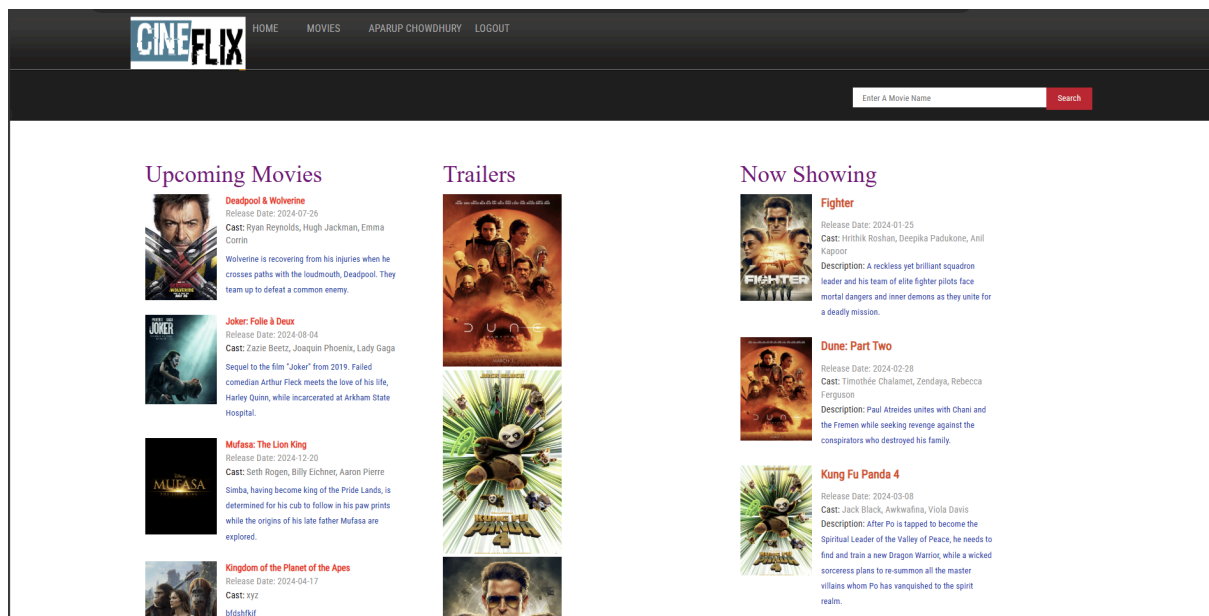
CINEFLIX

HOME MOVIES APARUP CHOWDHURY LOGOUT

Enter A Movie Name
Search

Upcoming Movies

Deadpool & Wolverine
Release Date: 2024-07-26
Cast: Ryan Reynolds, Hugh Jackman, Emma Corrin
Wolverine is recovering from his injuries when he crosses paths with the loudmouth, Deadpool. They team up to defeat a common enemy.

Joker: Folie à Deux
Release Date: 2024-08-04
Cast: Zazie Beetz, Joaquin Phoenix, Lady Gaga
Sequel to the film "Joker" from 2019. Failed comedian Arthur Fleck meets the love of his life, Harley Quinn, while incarcerated at Arkham State Hospital.

Mufasa: The Lion King
Release Date: 2024-12-20
Cast: Seth Rogen, Billy Eichner, Aaron Pierre
Simba, having become king of the Pride Lands, is determined for his cub to follow in his paw prints while the origins of his late father Mufasa are explored.

Kingdom of the Planet of the Apes
Release Date: 2024-04-17
Cast: xyz
bfdshfkjf

Trailers

Now Showing

Fighter
Release Date: 2024-01-25
Cast: Hrithik Roshan, Deepika Padukone, Anil Kapoor
Description: A reckless yet brilliant squadron leader and his team of elite fighter pilots face mortal dangers and inner demons as they unite for a deadly mission.

Dune: Part Two
Release Date: 2024-02-28
Cast: Timothée Chalamet, Zendaya, Rebecca Ferguson
Description: Paul Atreides unites with Chani and the Fremen while seeking revenge against the conspirators who destroyed his family.

Kung Fu Panda 4
Release Date: 2024-03-08
Cast: Jack Black, Awkwafina, Viola Davis
Description: After Po is tapped to become the Spiritual Leader of the Valley of Peace, he needs to find and train a new Dragon Warrior, while a wicked sorceress plans to re-summon all the master villains whom Po has vanquished to the spirit realm.